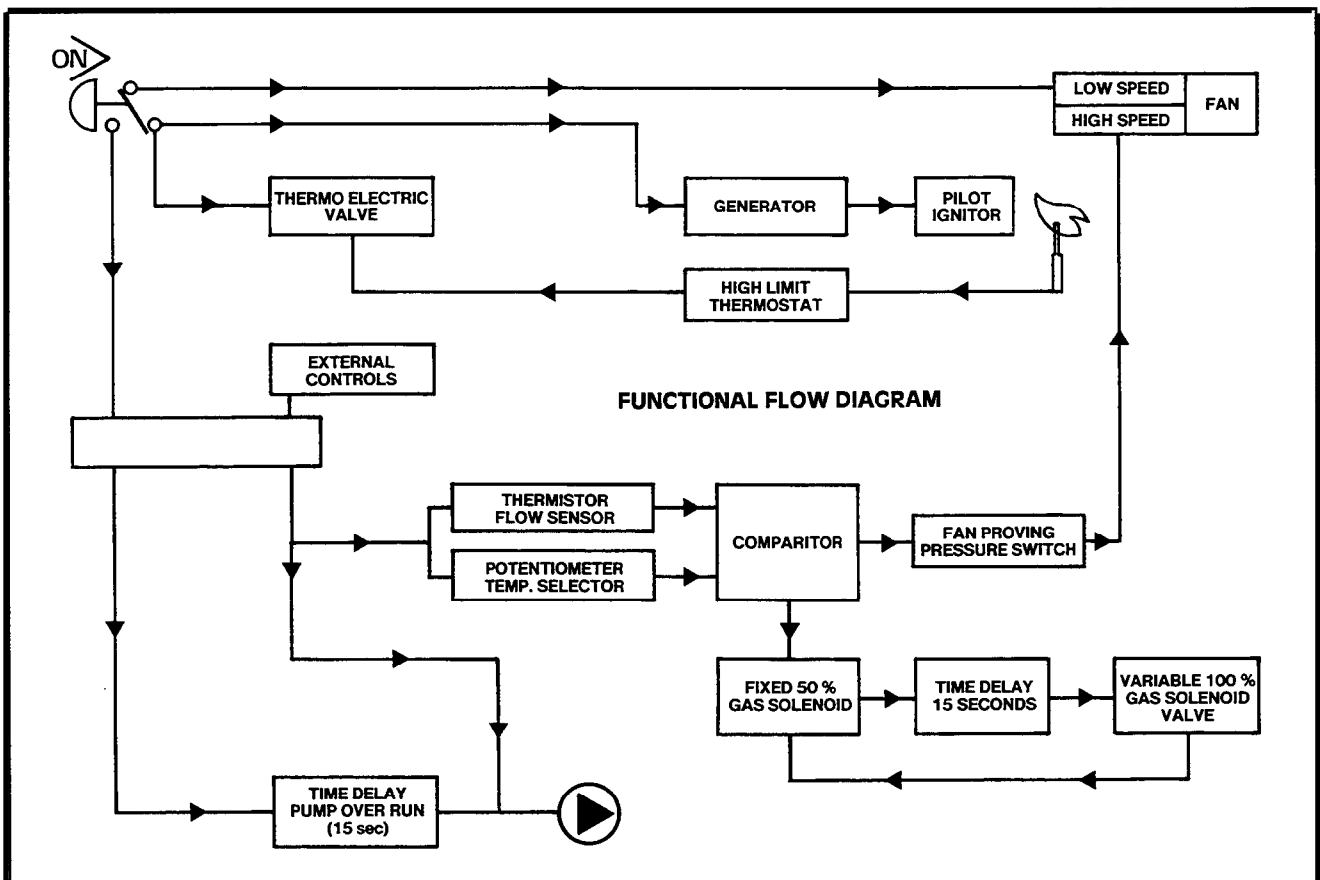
ON

LOW SPEED

HIGH SPEED

FAN

THERMO ELECTRIC VALVE

GENERATOR

PILOT IGNITOR

HIGH LIMIT THERMOSTAT

EXTERNAL CONTROLS

FUNCTIONAL FLOW DIAGRAM

THERMISTOR FLOW SENSOR

POTENTIOMETER TEMP. SELECTOR

COMPARITOR

FAN PROVING PRESSURE SWITCH

FIXED 50 % GAS SOLENOID

TIME DELAY 15 SECONDS

VARIABLE 100 % GAS SOLENOID VALVE

TIME DELAY PUMP OVER RUN (15 sec)